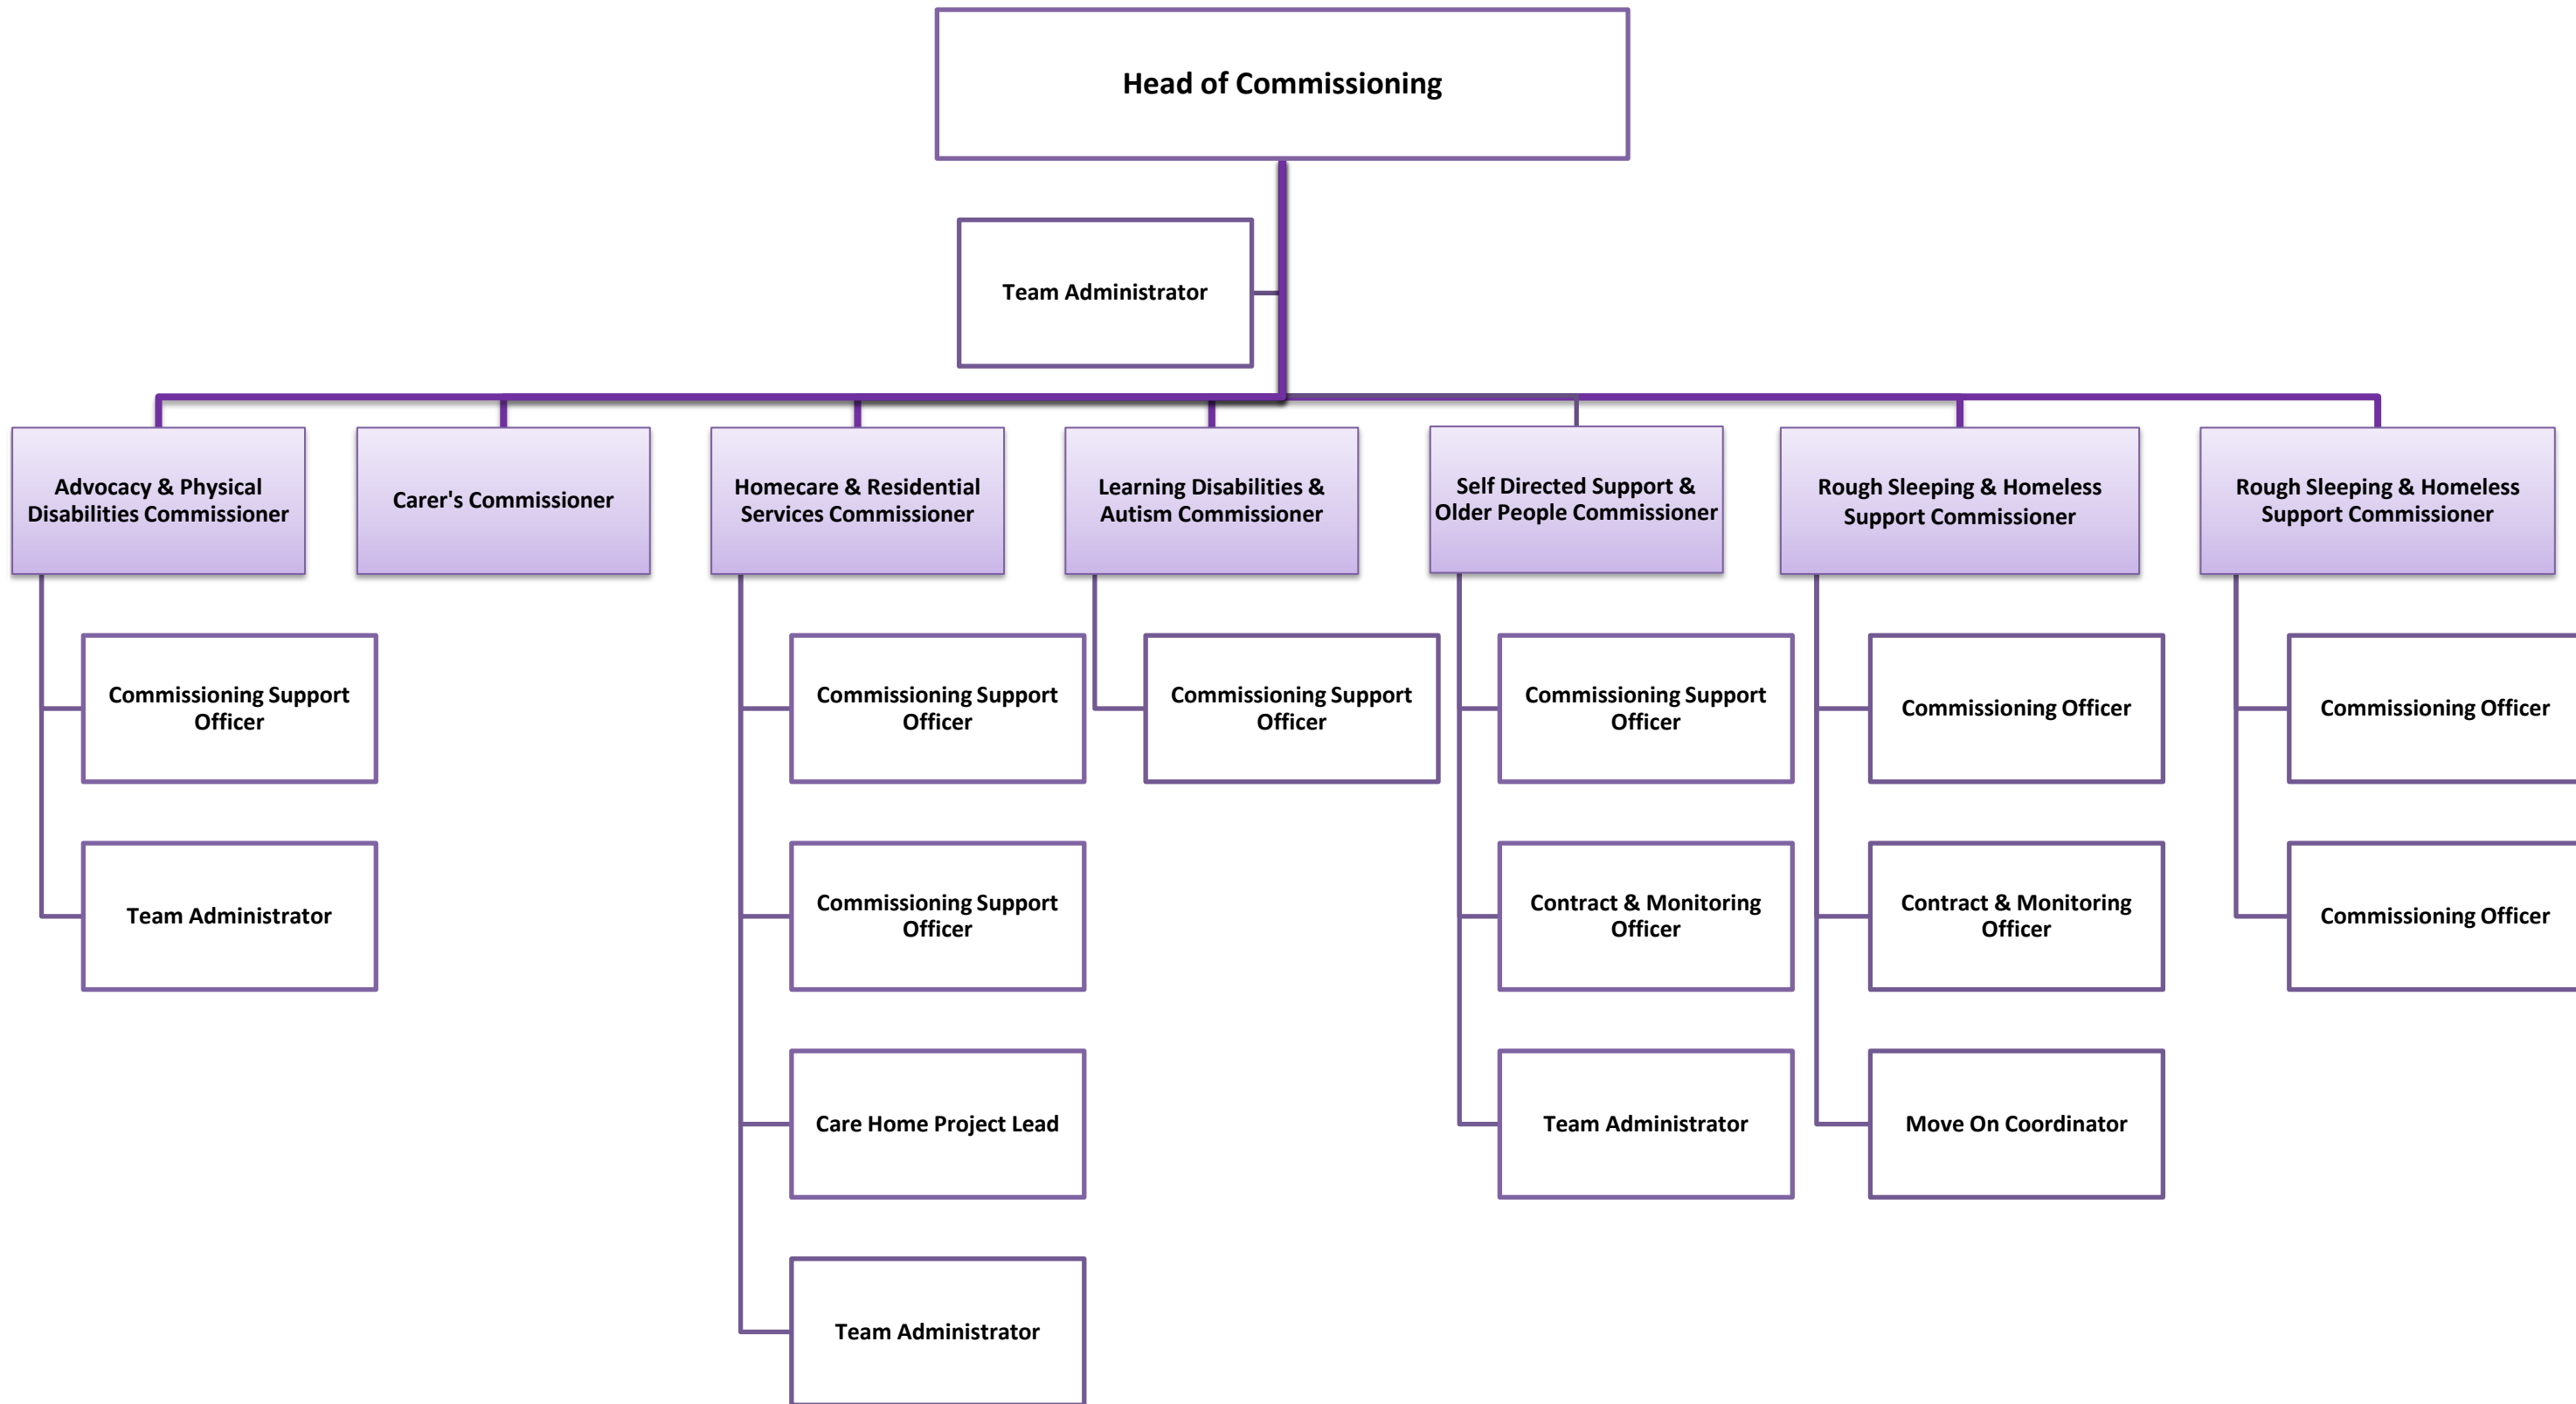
Head of Commissioning

Team Administrator

Advocacy & Physical Disabilities Commissioner

Carer's Commissioner

Homecare & Residential Services Commissioner

Learning Disabilities & Autism Commissioner

Self Directed Support & Older People Commissioner

Rough Sleeping & Homeless Support Commissioner

Rough Sleeping & Homeless Support Commissioner

Commissioning Support Officer

Team Administrator

Commissioning Support Officer

Commissioning Support Officer

Care Home Project Lead

Team Administrator

Commissioning Support Officer

Commissioning Support Officer

Contract & Monitoring Officer

Team Administrator

Commissioning Officer

Contract & Monitoring Officer

Move On Coordinator

Commissioning Officer

Commissioning Officer